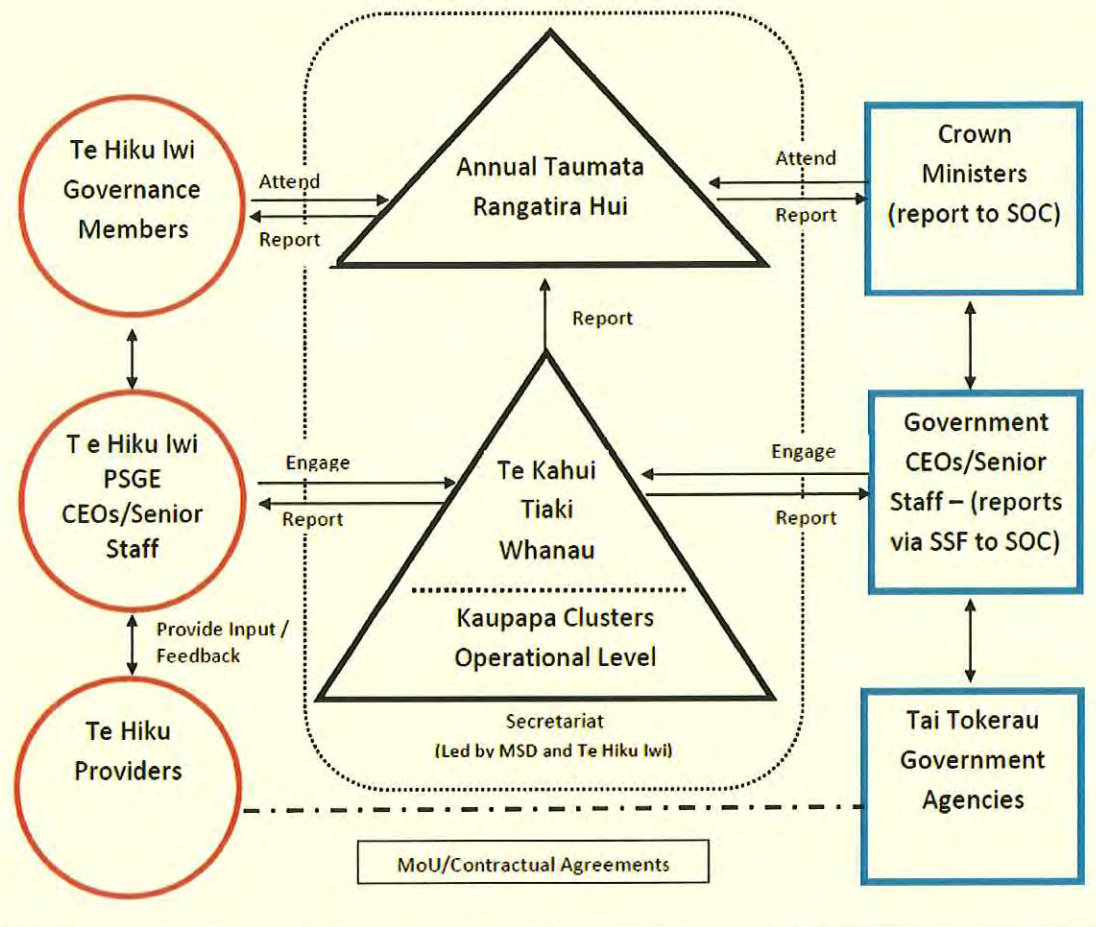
Te Hiku Iwi Governance Members

Attend

Report

Annual Taumata Rangatira Hui

Attend

Report

Crown Ministers (report to SOC)

Report

T e Hiku Iwi PSGE CEOs/Senior Staff

Engage

Report

Te Kahui Tiaki Whanau

Kaupapa Clusters Operational Level

Engage

Report

Government CEOs/Senior Staff – (reports via SSF to SOC)

Provide Input / Feedback

Secretariat (Led by MSD and Te Hiku Iwi)

Te Hiku Providers

Tai Tokerau Government Agencies

MoU/Contractual Agreements